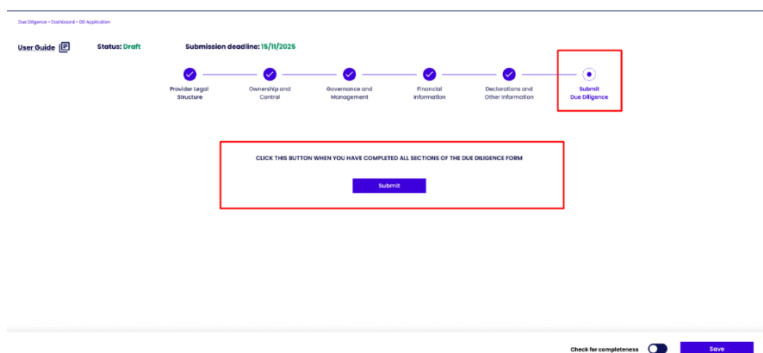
Due Diligence > Dashboard > DD Application

User Guide

Status: Draft

Submission deadline: 15/11/2025

Provider Legal Structure

Ownership and Control

Governance and Management

Financial Information

Declarations and Other Information

Submit Due Diligence

CLICK THIS BUTTON WHEN YOU HAVE COMPLETED ALL SECTIONS OF THE DUE DILIGENCE FORM

Submit

Check for completeness

Save